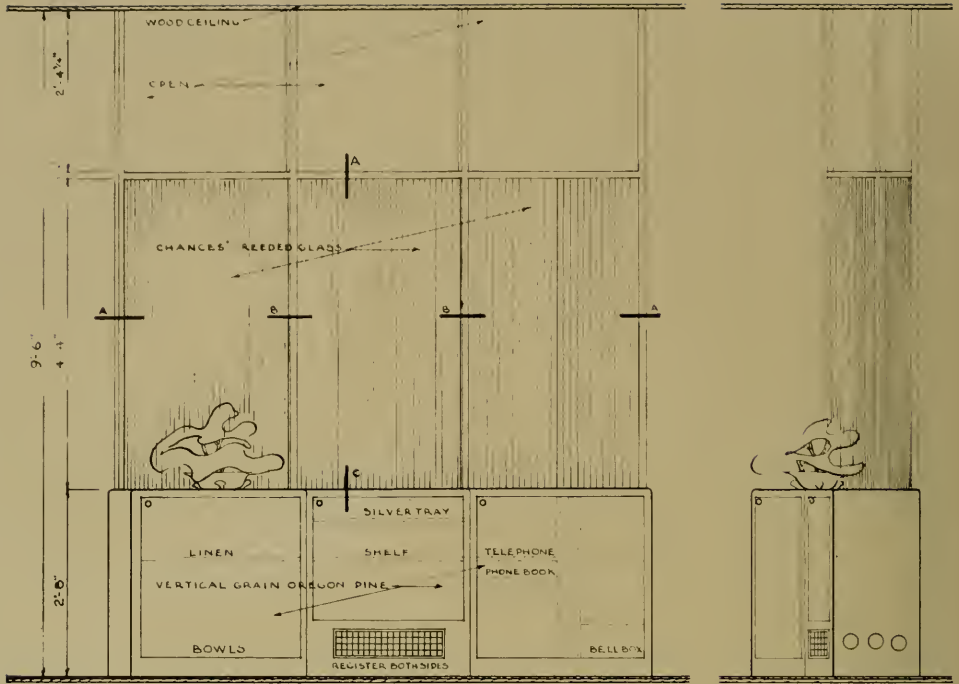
WOOD CEILING

2'-4½"

OPEN

A

CHANCES' REEDED GLASS

A

B

B

A

9'-6"

4'-4"

C

SILVER TRAY

LINEN

SHELF

TELEPHONE

PHONE BOOK

VERTICAL GRAIN OREGON PINE

2'-6"

BOWLS

REGISTER BOTH SIDES

BELL BOX